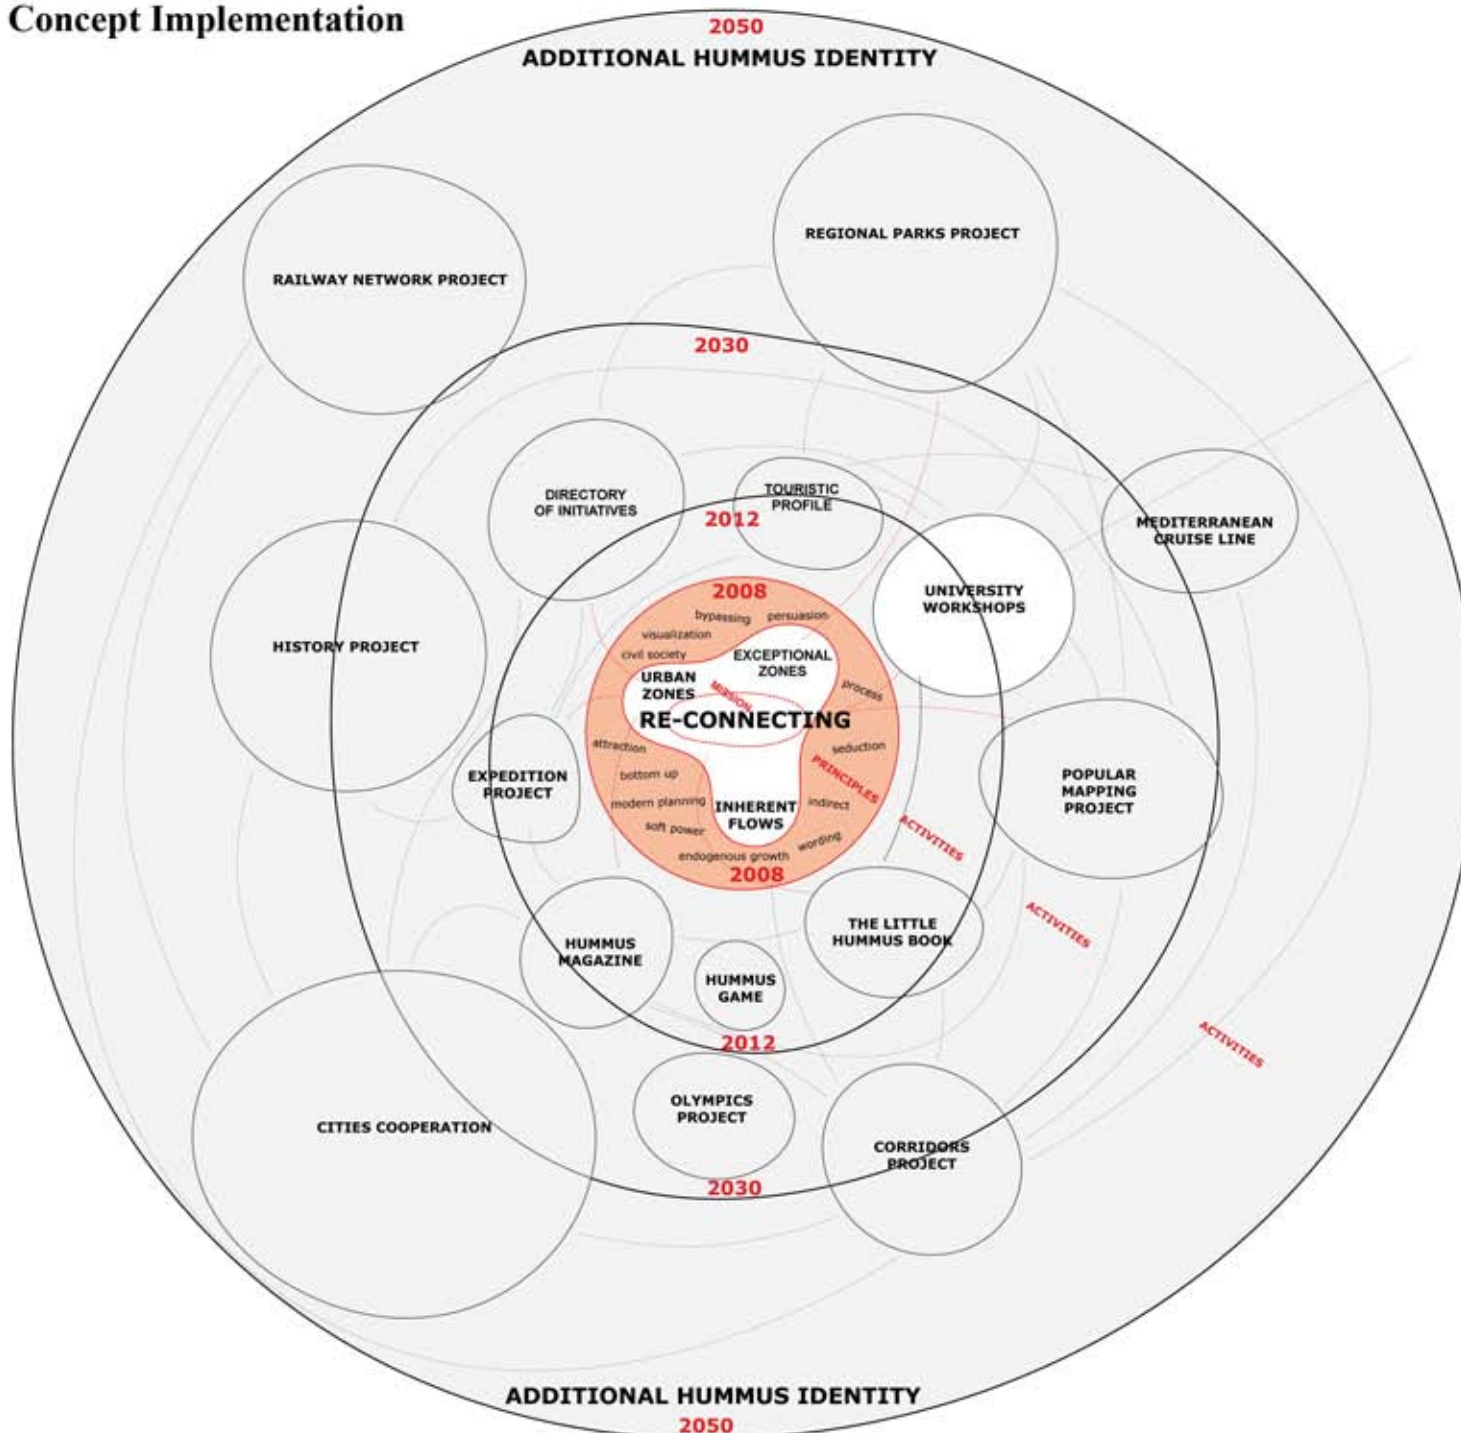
Concept Implementation

2050

ADDITIONAL HUMMUS IDENTITY

REGIONAL PARKS PROJECT

RAILWAY NETWORK PROJECT

2030

DIRECTORY OF INITIATIVES

TOURISTIC PROFILE

2012

MEDITERRANEAN CRUISE LINE

UNIVERSITY WORKSHOPS

HISTORY PROJECT

2008

bypassing persuasion visualization civil society

EXCEPTIONAL ZONES

URBAN ZONES

MISSION

process

RE-CONNECTING

attraction seduction

PRINCIPLES

bottom up modern planning

INHERENT FLOWS

indirect soft power wording endogenous growth

2008

EXPEDITION PROJECT

POPULAR MAPPING PROJECT

ACTIVITIES

ACTIVITIES

ACTIVITIES

THE LITTLE HUMMUS BOOK

HUMMUS MAGAZINE

HUMMUS GAME

2012

OLYMPICS PROJECT

CITIES COOPERATION

CORRIDORS PROJECT

2030

ADDITIONAL HUMMUS IDENTITY

2050